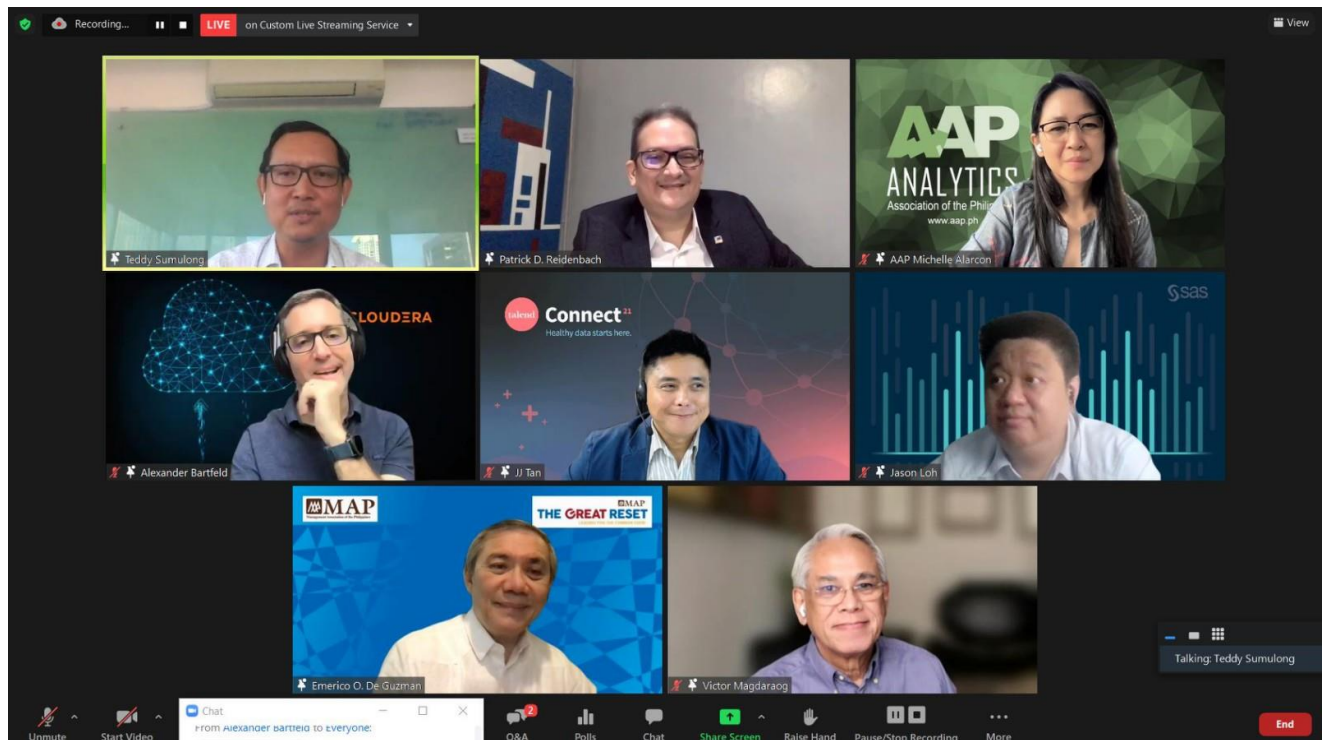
Recording...

LIVE on Custom Live Streaming Service

View

Teddy Sumulong

Patrick D. Reidenbach

AAP ANALYTICS Association of the Phili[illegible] www.aap.ph

AAP Michelle Alarcon

CLOUDERA

Alexander Bartfeld

talend Connect 21 Healthy data starts here.

JJ Tan

sas

Jason Loh

MAP

MAP THE GREAT RESET

Emerico O. De Guzman

Victor Magdaraog

Talking: Teddy Sumulong

Chat

From Alexander Bartfeld to Everyone:

Unmute

Start Video

2

Q&A

Polls

Chat

Share Screen

Raise Hand

Pause/Stop Recording

More

End